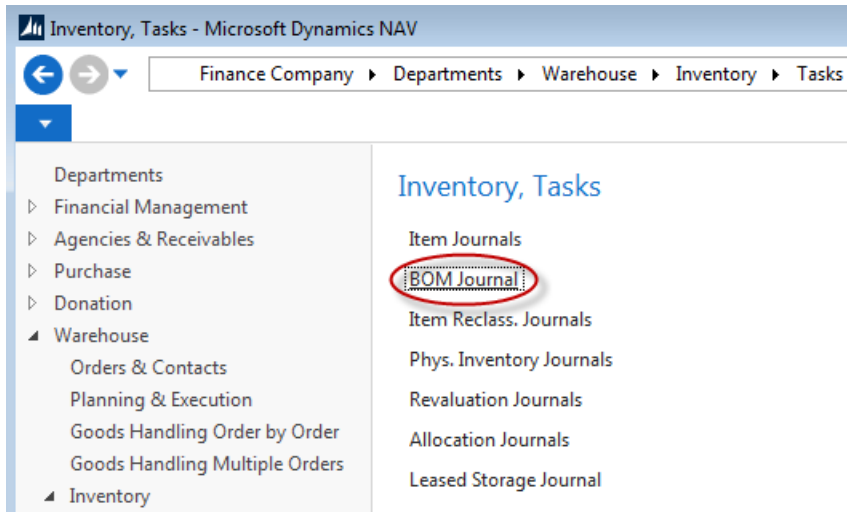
Inventory, Tasks - Microsoft Dynamics NAV

Finance Company ▸ Departments ▸ Warehouse ▸ Inventory ▸ Tasks

Departments
Financial Management
Agencies & Receivables
Purchase
Donation
Warehouse
Orders & Contacts
Planning & Execution
Goods Handling Order by Order
Goods Handling Multiple Orders
Inventory

Inventory, Tasks

Item Journals
BOM Journal
Item Reclass. Journals
Phys. Inventory Journals
Revaluation Journals
Allocation Journals
Leased Storage Journal